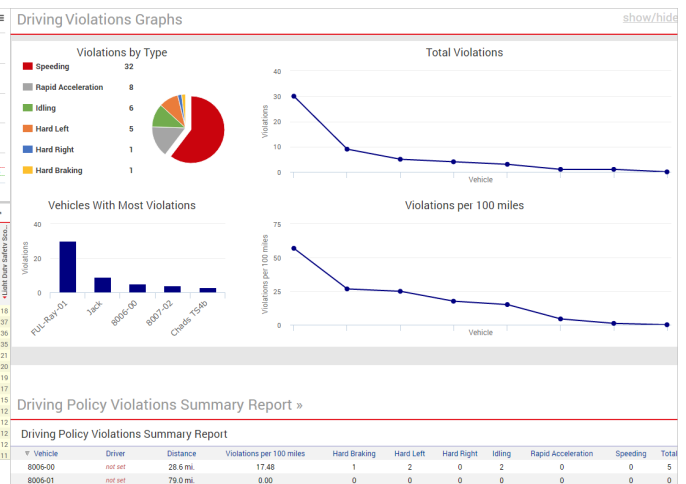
Driving Violations Graphs

show/hide

Violations by Type

| | |
|---|---|
| Speeding | 32 |
| Rapid Acceleration | 8 |
| Idling | 6 |
| Hard Left | 5 |
| Hard Right | 1 |
| Hard Braking | 1 |

Total Violations

40
30
20
10
0
Violations
Vehicle

Vehicles With Most Violations

40
20
0
Violations
FUL-Ray-01
Jack
8006-00
8007-02
Chad's TS-4b

Violations per 100 miles

75
50
25
0
Violations per 100 miles
Vehicle

«Light Duty Safety Sco...

18
37
38
36
21
20
19
12
11
12
13
12

Driving Policy Violations Summary Report »

Driving Policy Violations Summary Report

| Vehicle | Driver | Distance | Violations per 100 miles | Hard Braking | Hard Left | Hard Right | Idling | Rapid Acceleration | Speeding | Total |
|---|---|---|---|---|---|---|---|---|---|---|
| 8006-00 | not set | 28.6 mi. | 17.48 | 1 | 2 | 0 | 2 | 0 | 0 | 5 |
| 8006-01 | not set | 79.0 mi. | 0.00 | 0 | 0 | 0 | 0 | 0 | 0 | 0 |